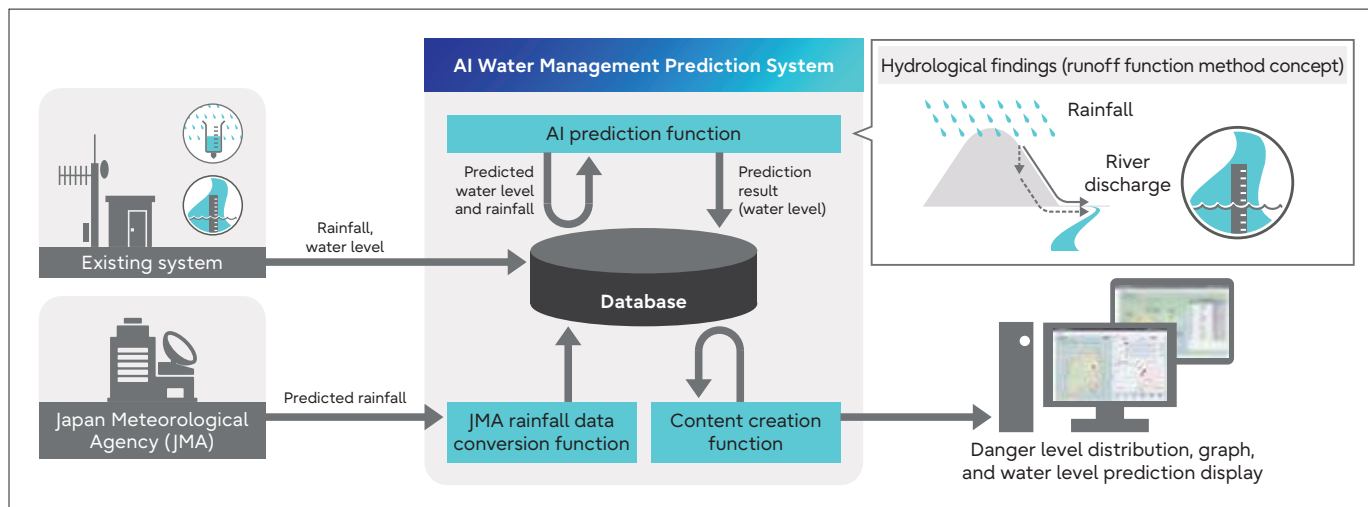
AI Water Management Prediction System

Hydrological findings (runoff function method concept)

Rainfall

River discharge

AI prediction function

Predicted water level and rainfall

Prediction result (water level)

Rainfall, water level

Existing system

Database

Japan Meteorological Agency (JMA)

Predicted rainfall

JMA rainfall data conversion function

Content creation function

Danger level distribution, graph, and water level prediction display